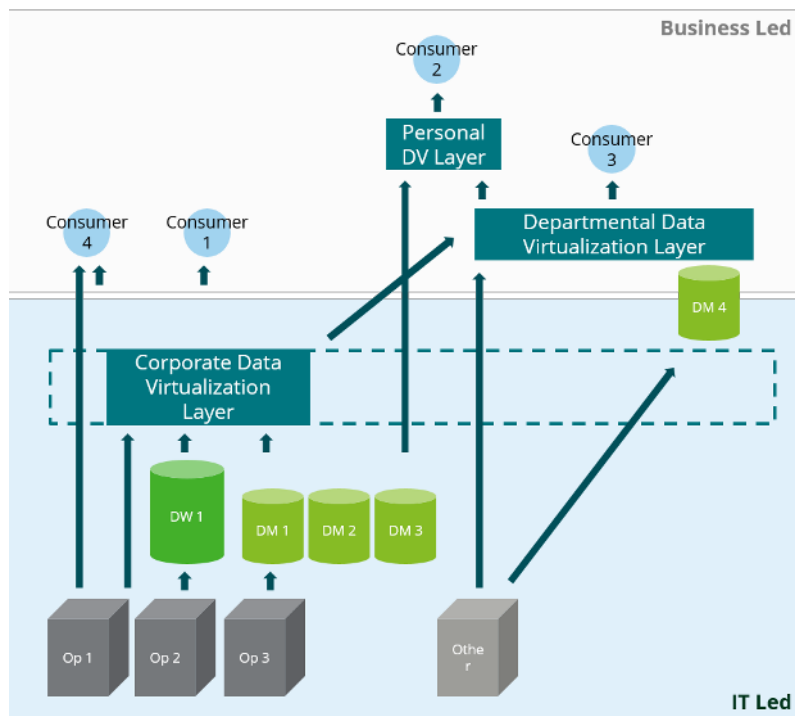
Business Led

Consumer 2

Personal DV Layer

Consumer 3

Consumer 4

Consumer 1

Departmental Data Virtualization Layer

DM 4

Corporate Data Virtualization Layer

DW 1

DM 1

DM 2

DM 3

Op 1

Op 2

Op 3

Othe r

IT Led